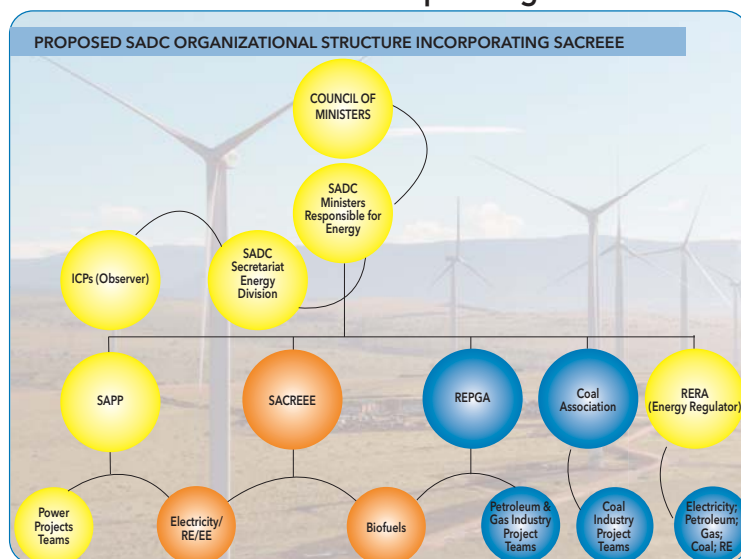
PROPOSED SADC ORGANIZATIONAL STRUCTURE INCORPORATING SACREEE

COUNCIL OF MINISTERS

SADC Ministers Responsible for Energy

ICPs (Observer)

SADC Secretariat Energy Division

SAPP

SACREEE

REPGA

Coal Association

RERA (Energy Regulator)

Power Projects Teams

Electricity/ RE/EE

Biofuels

Petroleum & Gas Industry Project Teams

Coal Industry Project Teams

Electricity; Petroleum; Gas; Coal; RE